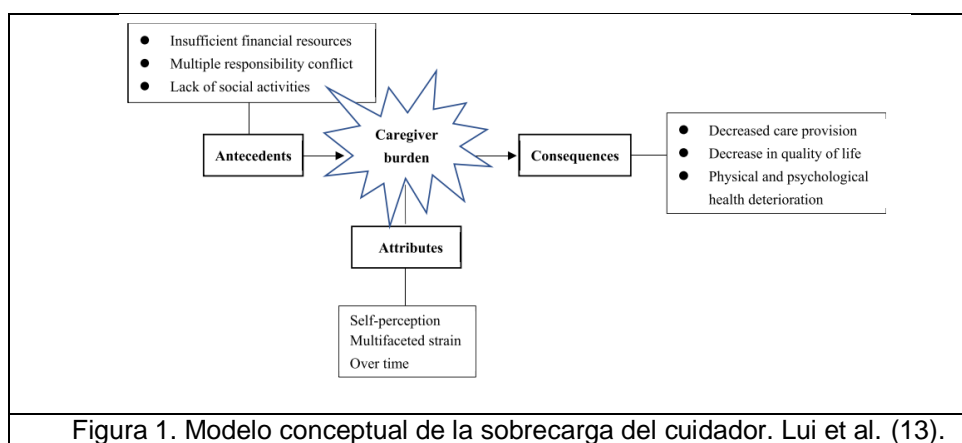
- Insufficient financial resources
- Multiple responsibility conflict
- Lack of social activities

Antecedents

Caregiver burden

Consequences

- Decreased care provision
- Decrease in quality of life
- Physical and psychological health deterioration

Attributes

Self-perception
Multifaceted strain
Over time

Figura 1. Modelo conceptual de la sobrecarga del cuidador. Lui et al. (13).